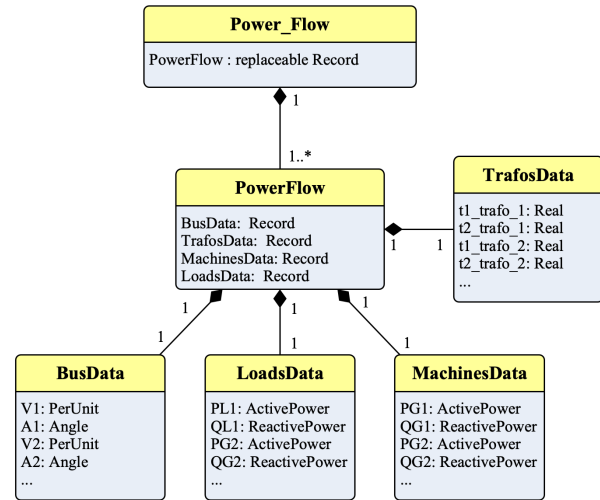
Power_Flow

PowerFlow : replaceable Record

1

1..*

PowerFlow

BusData: Record
TrafosData: Record
MachinesData: Record
LoadsData: Record

1

1

TrafosData

t1_trafo_1: Real
t2_trafo_1: Real
t1_trafo_2: Real
t2_trafo_2: Real
...

1

1

1

1

1

1

BusData

V1: PerUnit
A1: Angle
V2: PerUnit
A2: Angle
...

LoadsData

PL1: ActivePower
QL1: ReactivePower
PG2: ActivePower
QG2: ReactivePower
...

MachinesData

PG1: ActivePower
QG1: ReactivePower
PG2: ActivePower
QG2: ReactivePower
...